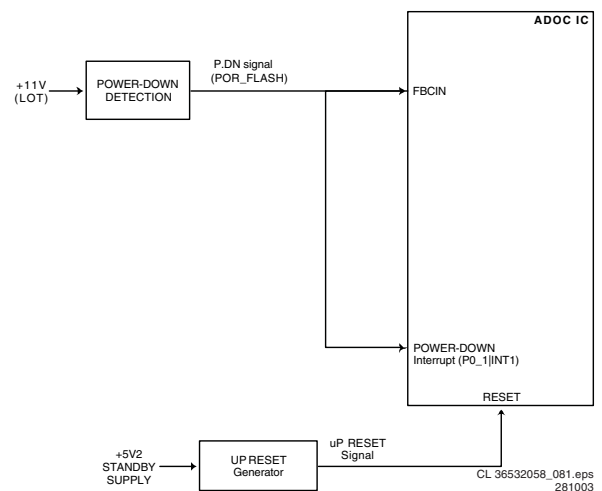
ADOC IC

+11V
(LOT)

POWER-DOWN
DETECTION

P.DN signal
(POR_FLASH)

FBCIN

POWER-DOWN
Interrupt (P0_1|INT1)

RESET

+5V2
STANDBY
SUPPLY

UP RESET
Generator

uP RESET
Signal

CL 36532058_081.eps
281003